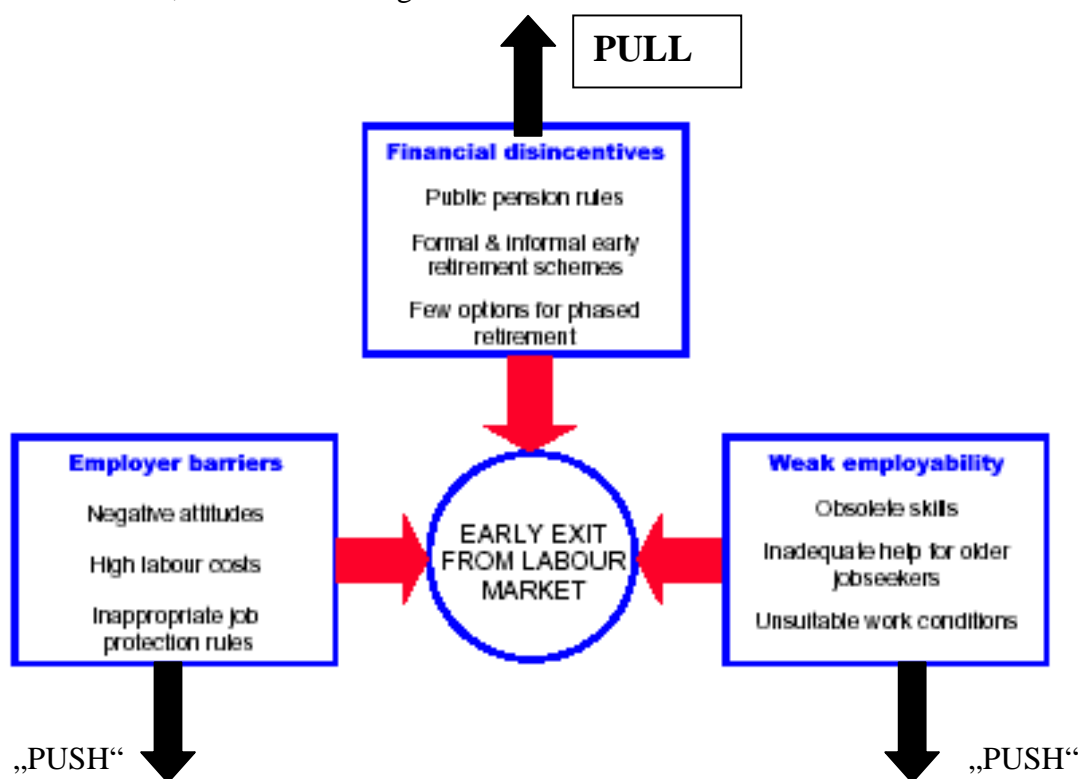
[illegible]

PULL

Financial disincentives

Public pension rules

Formal & informal early retirement schemes

Few options for phased retirement

Employer barriers

Negative attitudes

High labour costs

Inappropriate job protection rules

EARLY EXIT FROM LABOUR MARKET

Weak employability

Obsolete skills

Inadequate help for older jobseekers

Unsuitable work conditions

„PUSH“

„PUSH“